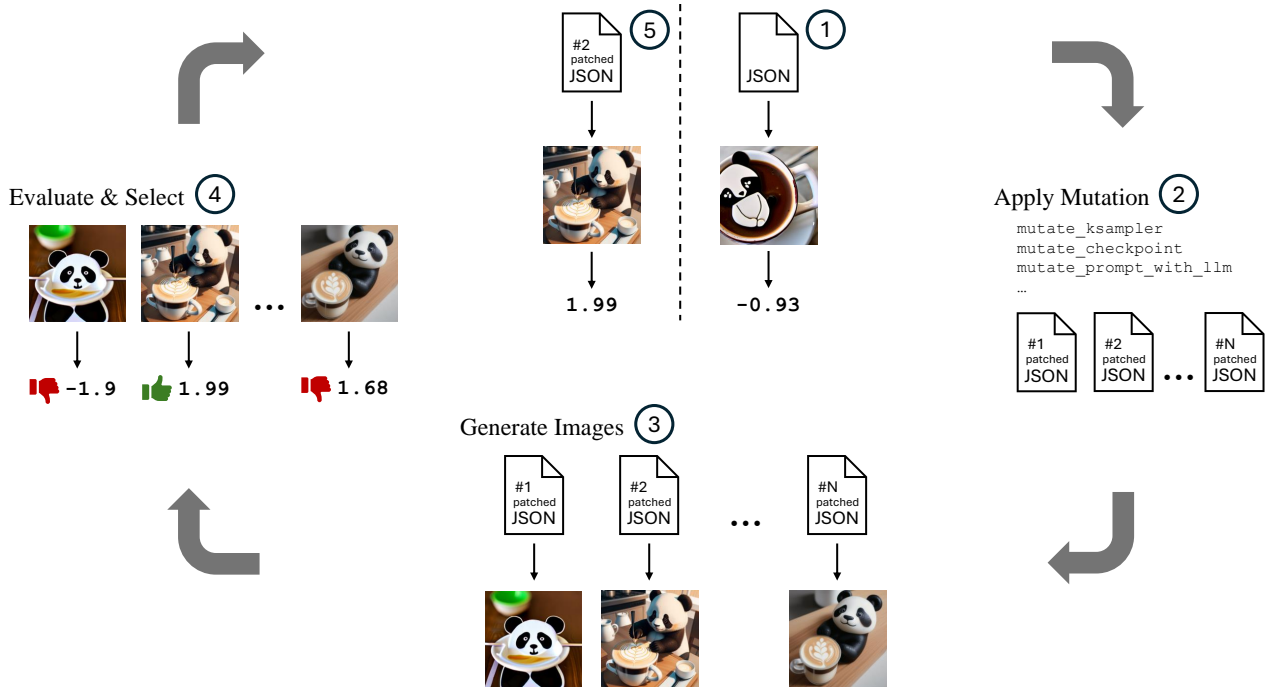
#2 patched JSON 5

JSON 1

1.99

-0.93

Evaluate & Select 4

-1.9 1.99 ... 1.68

Apply Mutation 2

mutate_ksampler
mutate_checkpoint
mutate_prompt_with_llm
…

#1 patched JSON #2 patched JSON ... #N patched JSON

Generate Images 3

#1 patched JSON #2 patched JSON ... #N patched JSON